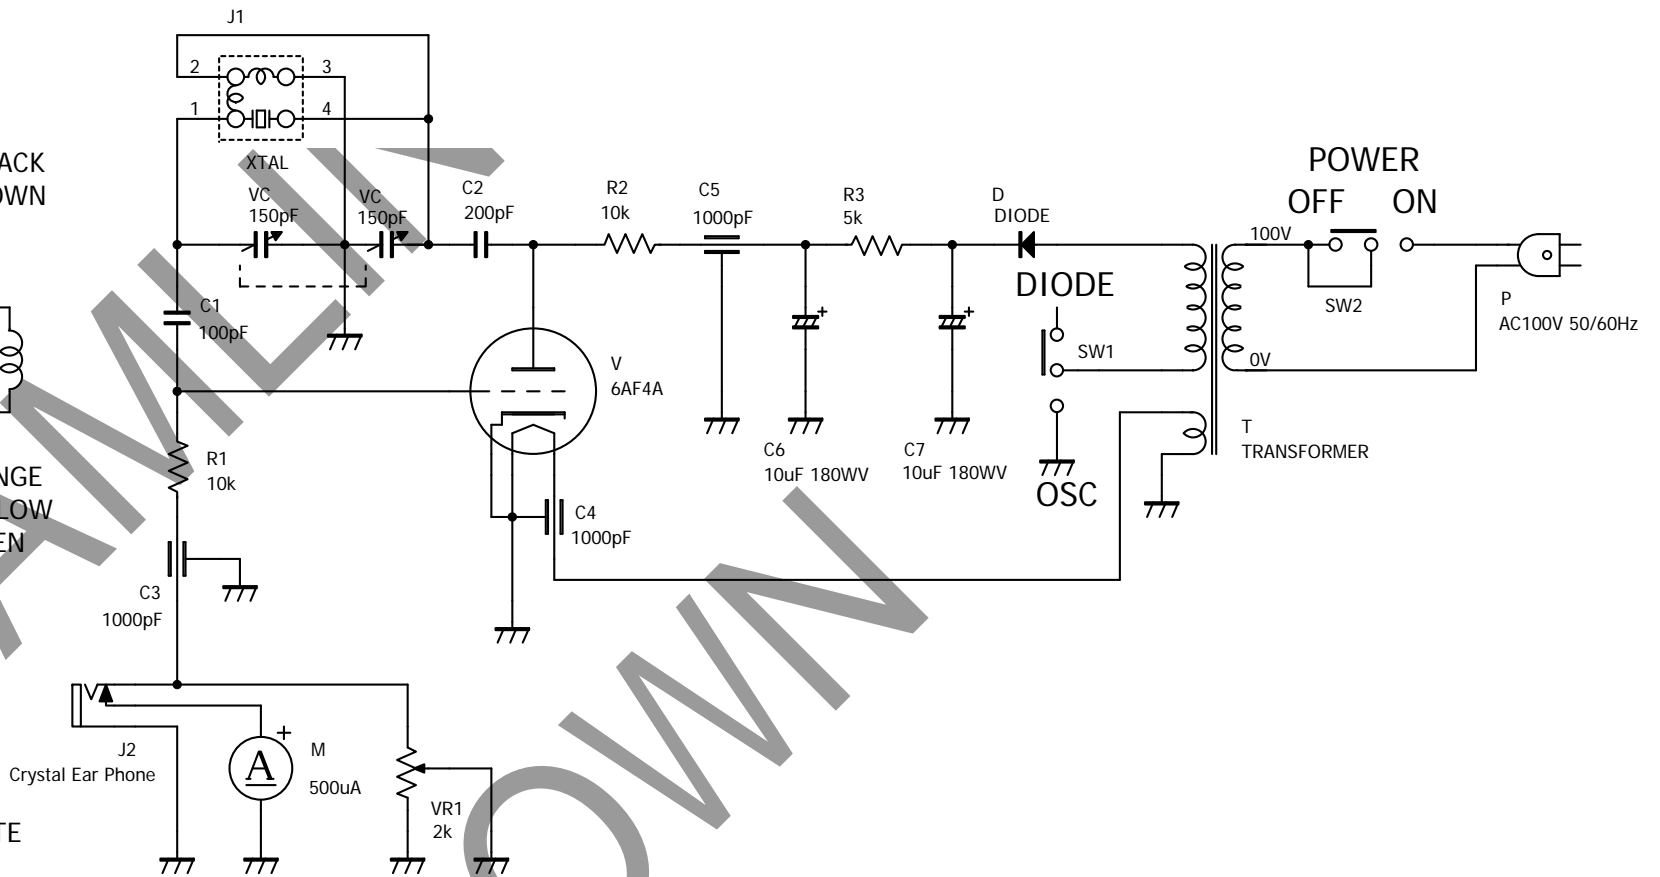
J1

2

3

1

4

XTAL

ACK
OWN

VC
150pF

VC
150pF

C2
200pF

R2
10k

C5
1000pF

R3
5k

D
DIODE

POWER
OFF ON

100V

SW2

P
AC100V 50/60Hz

DIODE

SW1

0V

C1
100pF

V
6AF4A

C6
10uF 180WV

C7
10uF 180WV

OSC

T
TRANSFORMER

NGE
LOW
EN

R1
10k

C4
1000pF

C3
1000pF

J2
Crystal Ear Phone

A

M
500uA

VR1
2k

TE

SAMPLE

OWN